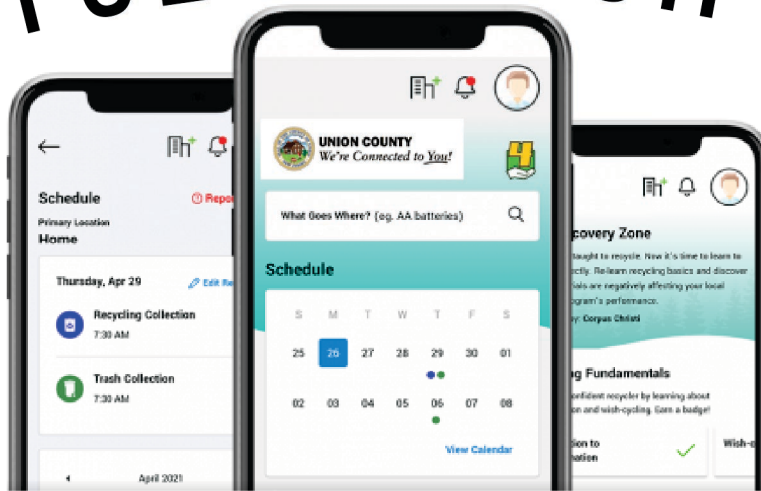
Schedule

Repo

Primary Location
Home

Thursday, Apr 29

Edit Re

Recycling Collection
7:30 AM

Trash Collection
7:30 AM

April 2021

UNION COUNTY
We're Connected to You!

What Goes Where? (eg. AA batteries)

Schedule

| S | M | T | W | T | F | S |
|---|---|---|---|---|---|---|
| 25 | 26 | 27 | 28 | 29 | 30 | 01 |
| 02 | 03 | 04 | 05 | 06 | 07 | 08 |

View Calendar

covery Zone

taught to recycle. Now it's time to learn to ctly. Re-learn recycling basics and discover rials are negatively affecting your local rogram's performance.

y: Corpus Christi

g Fundamentals

onfident recycler by learning about ion and wish-cycling. Earn a badge!

tion to ation

Wish-c